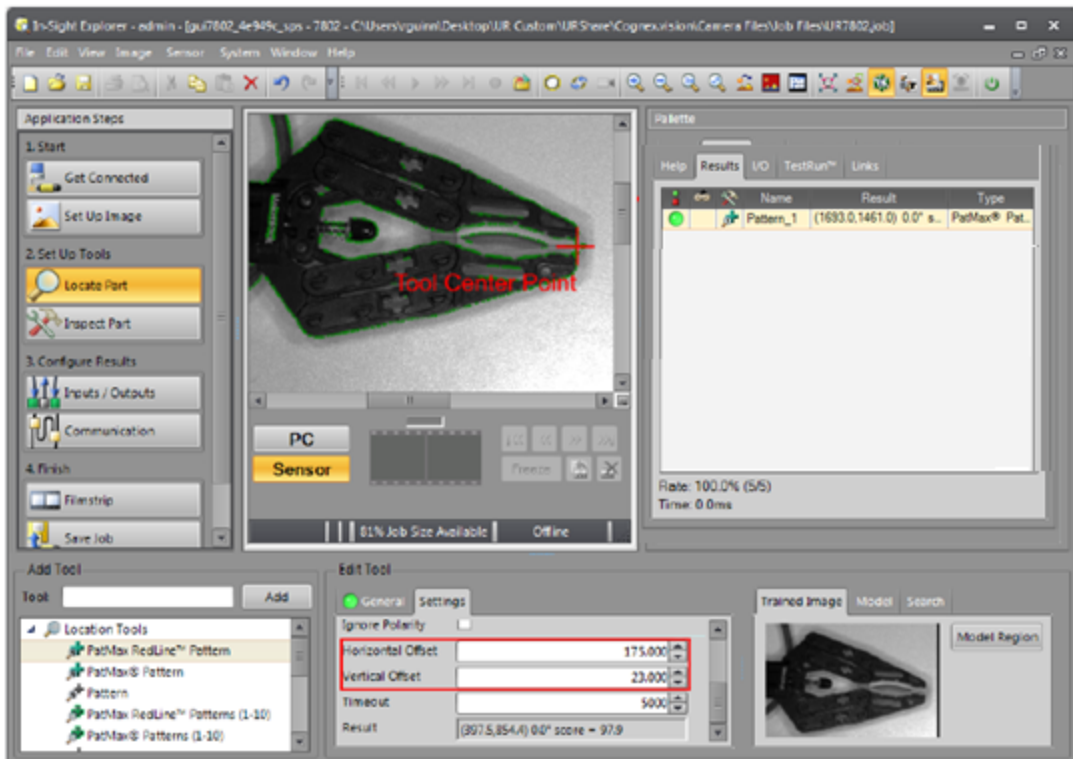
In-Sight Explorer - admin - [gui7802_4e949c_sps - 7802 - C:\Users\rguinn\Desktop\UR Custom\URShare\Cognexvision\Camera Files\Job Files\UR7802.job]

File Edit View Image Sensor System Window Help

Application Steps

1. Start

Get Connected

Set Up Image

2. Set Up Tools

Locate Part

Inspect Part

3. Configure Results

Inputs / Outputs

Communication

4. Finish

Filmstrip

Save Job

Tool Center Point

PC

Sensor

Freeze

81% Job Size Available

Offline

Palette

Help Results I/O TestRun™ Links

| | | | Name | Result | Type |
|---|---|---|---|---|---|
| | | | Pattern_1 | (1693.0,1461.0) 0.0° s... | PatMax® Pat... |

Rate: 100.0% (5/5)
Time: 0.0ms

Add Tool

Tool

Add

Location Tools

PatMax RedLine™ Pattern

PatMax® Pattern

Pattern

PatMax RedLine™ Patterns (1-10)

PatMax® Patterns (1-10)

Edit Tool

General Settings

Ignore Polarity

Horizontal Offset 175.000

Vertical Offset 23.000

Timeout 5000

Result (897.5,854.4) 0.0° score = 97.9

Trained Image Model Search

Model Region